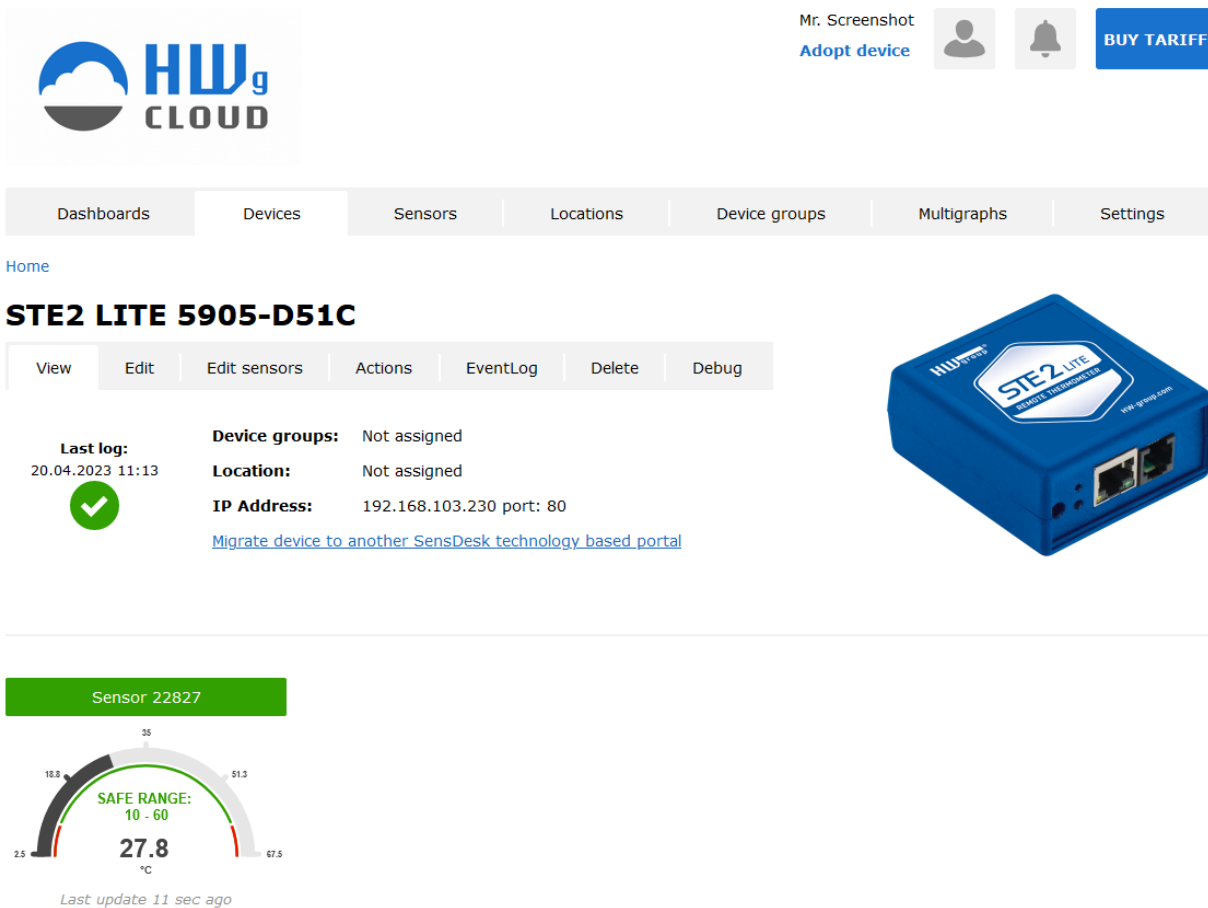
HWg CLOUD

Mr. Screenshot
Adopt device

BUY TARIFF

Dashboards | Devices | Sensors | Locations | Device groups | Multigraphs | Settings

Home

STE2 LITE 5905-D51C

View | Edit | Edit sensors | Actions | EventLog | Delete | Debug

Last log:
20.04.2023 11:13

Device groups: Not assigned
Location: Not assigned
IP Address: 192.168.103.230 port: 80

Migrate device to another SensDesk technology based portal

HW group
STE2 LITE
REMOTE THERMOMETER
HW-group.com

Sensor 22827

35
18.8
51.3
2.5
67.5
SAFE RANGE:
10 - 60
27.8
°C

Last update 11 sec ago